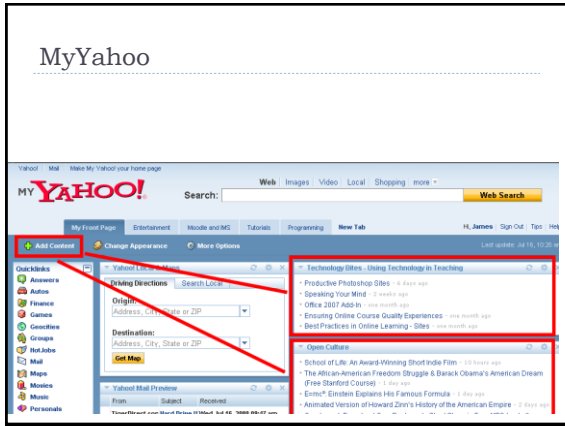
MyYahoo

Yahoo! | Mail | Make My Yahoo! your home page

MY YAHOO!

Search:

Web | Images | Video | Local | Shopping | more

Web Search

My Front Page | Entertainment | Moodle and IMS | Tutorials | Programming | New Tab

Hi, James | Sign Out | Tips | Help

Add Content | Change Appearance | More Options

Last update: Jul 16, 10:26 a

Quicklinks
Answers
Autos
Finance
Games
Geocities
Groups
HotJobs
Mail
Maps
Movies
Music
Personals

Yahoo! Local Maps

Driving Directions | Search Local

Origin:
Address, City, State or ZIP

Destination:
Address, City, State or ZIP

Get Map

Yahoo! Mail Preview

From | Subject | Received

TigerDirect.com Hard Drive !! Wed Jul 16, 2008 09:07 am

Technology Bites - Using Technology in Teaching

Productive Photoshop Sites - 6 days ago
Speaking Your Mind - 2 weeks ago
Office 2007 Add-In - one month ago
Ensuring Online Course Quality Experiences - one month ago
Best Practices in Online Learning - Sites - one month ago

Open Culture

School of Life: An Award-Winning Short Indie Film - 20 hours ago
The African-American Freedom Struggle & Barack Obama's American Dream (Free Stanford Course) - 1 day ago
$E=mc^2$: Einstein Explains His Famous Formula - 1 day ago
Animated Version of Howard Zinn's History of the American Empire - 2 days ago